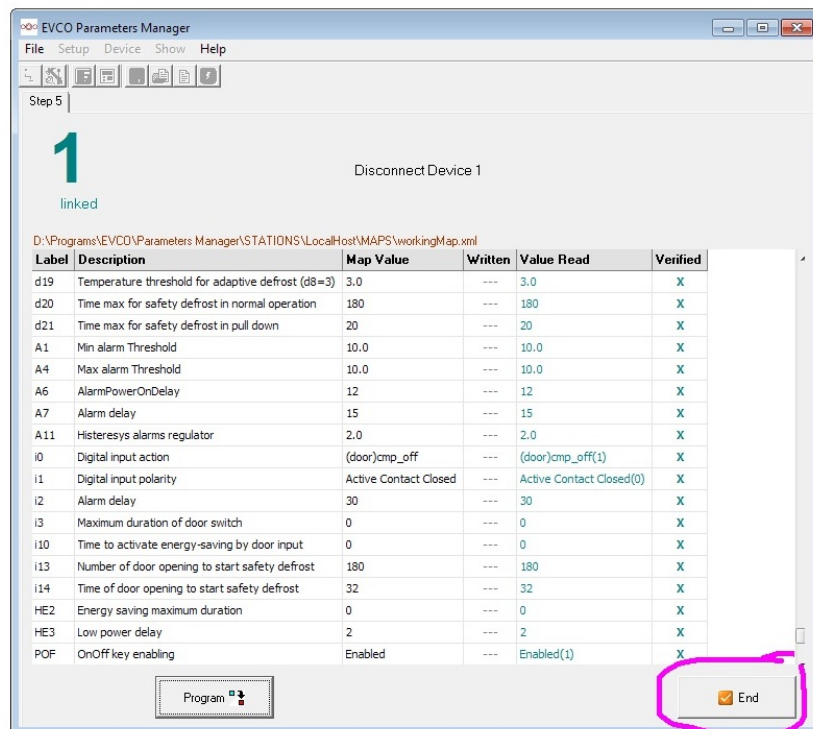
EVCO Parameters Manager

File Setup Device Show Help

Step 5

1

linked

Disconnect Device 1

D:\Programs\EVCO\Parameters Manager\STATIONS\LocalHost\MAPS\workingMap.xml

| Label | Description | Map Value | Written | Value Read | Verified |
|---|---|---|---|---|---|
| d19 | Temperature threshold for adaptive defrost (d8=3) | 3.0 | --- | 3.0 | X |
| d20 | Time max for safety defrost in normal operation | 180 | --- | 180 | X |
| d21 | Time max for safety defrost in pull down | 20 | --- | 20 | X |
| A1 | Min alarm Threshold | 10.0 | --- | 10.0 | X |
| A4 | Max alarm Threshold | 10.0 | --- | 10.0 | X |
| A6 | AlarmPowerOnDelay | 12 | --- | 12 | X |
| A7 | Alarm delay | 15 | --- | 15 | X |
| A11 | Histeresys alarms regulator | 2.0 | --- | 2.0 | X |
| i0 | Digital input action | (door)cmp_off | --- | (door)cmp_off(1) | X |
| i1 | Digital input polarity | Active Contact Closed | --- | Active Contact Closed(0) | X |
| i2 | Alarm delay | 30 | --- | 30 | X |
| i3 | Maximum duration of door switch | 0 | --- | 0 | X |
| i10 | Time to activate energy-saving by door input | 0 | --- | 0 | X |
| i13 | Number of door opening to start safety defrost | 180 | --- | 180 | X |
| i14 | Time of door opening to start safety defrost | 32 | --- | 32 | X |
| HE2 | Energy saving maximum duration | 0 | --- | 0 | X |
| HE3 | Low power delay | 2 | --- | 2 | X |
| POF | OnOff key enabling | Enabled | --- | Enabled(1) | X |

Program

End